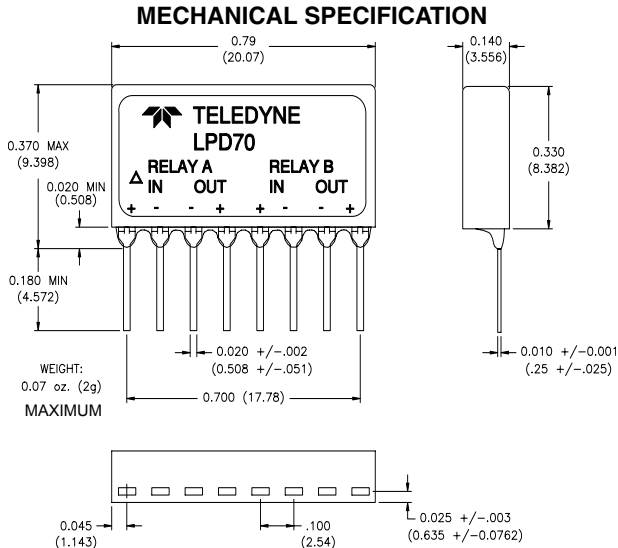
MECHANICAL SPECIFICATION

0.79
(20.07)

0.140
(3.556)

TELEDYNE
LPD70

△ RELAY A
IN OUT
RELAY B
IN OUT
+ - - + + - - +

0.370 MAX
(9.398)

0.020 MIN
(0.508)

0.330
(8.382)

0.180 MIN
(4.572)

0.020 +/-.002
(0.508 +/-.051)

0.010 +/-0.001
(.25 +/-.025)

WEIGHT:
0.07 oz. (2g)
MAXIMUM

0.700 (17.78)

0.045
(1.143)

.100
(2.54)

0.025 +/-.003
(0.635 +/-0.0762)